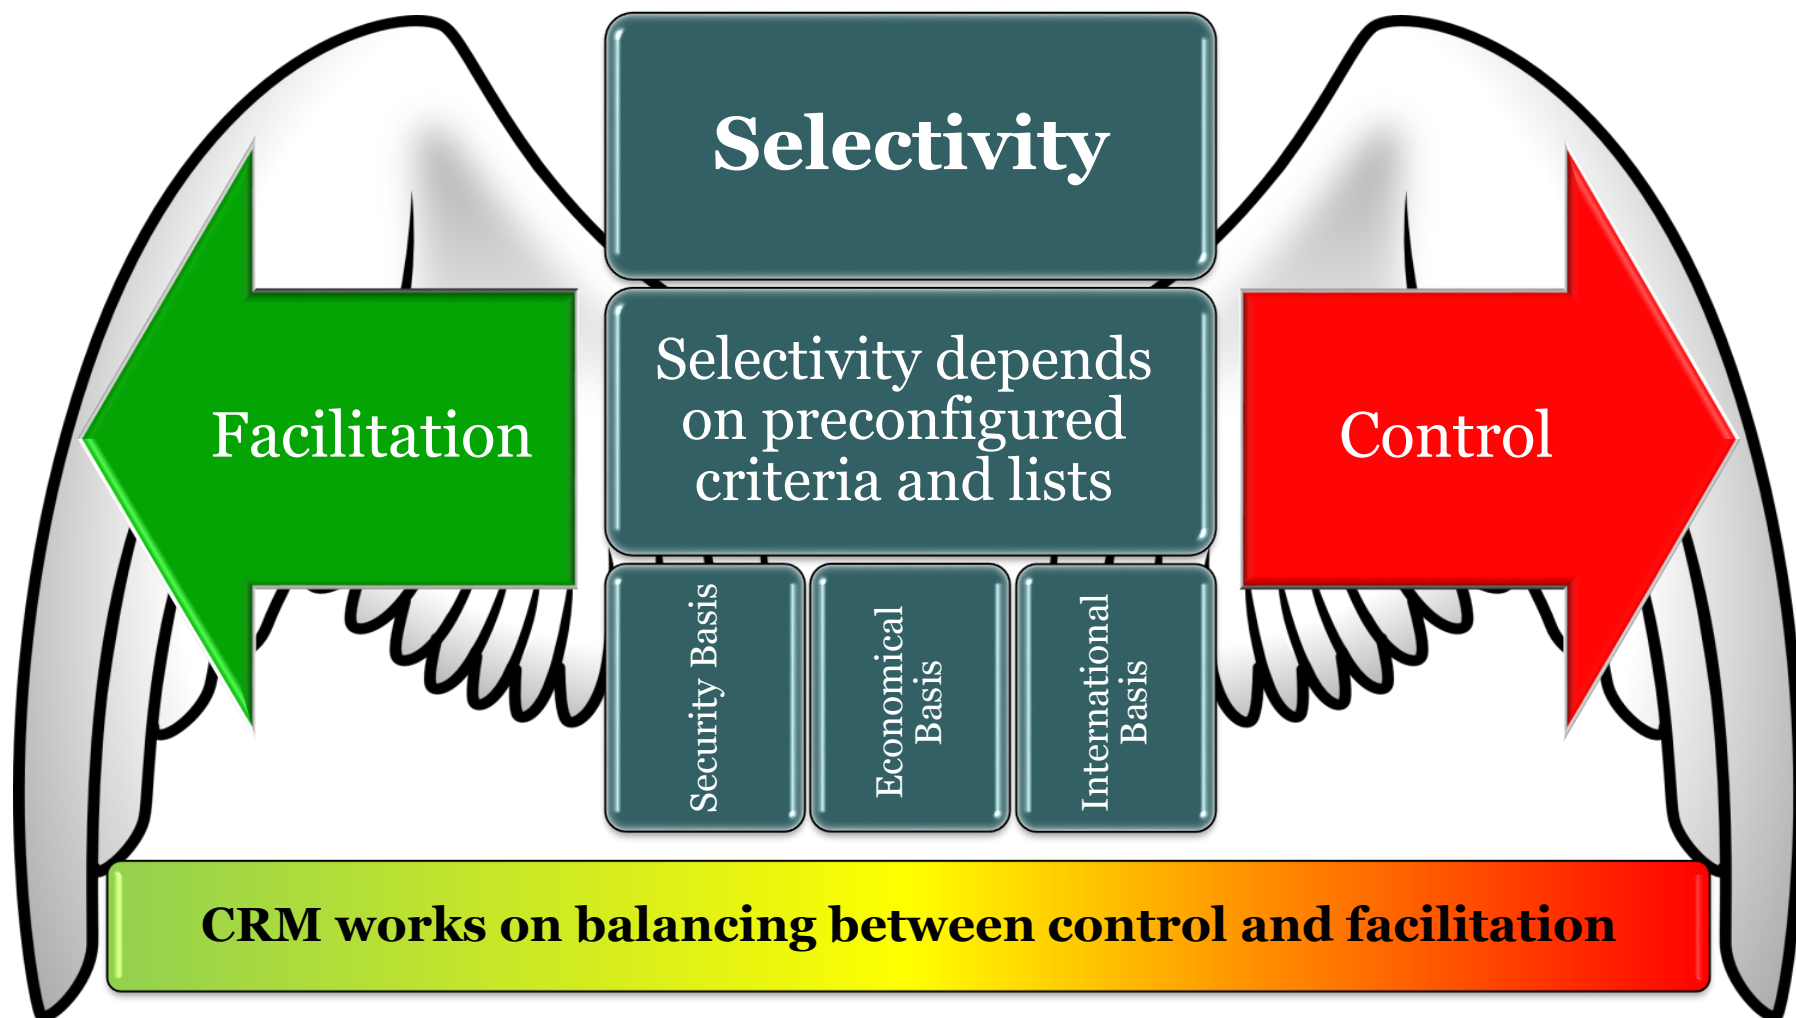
Selectivity

Facilitation

Selectivity depends on preconfigured criteria and lists

Control

Security Basis

Economical Basis

International Basis

CRM works on balancing between control and facilitation